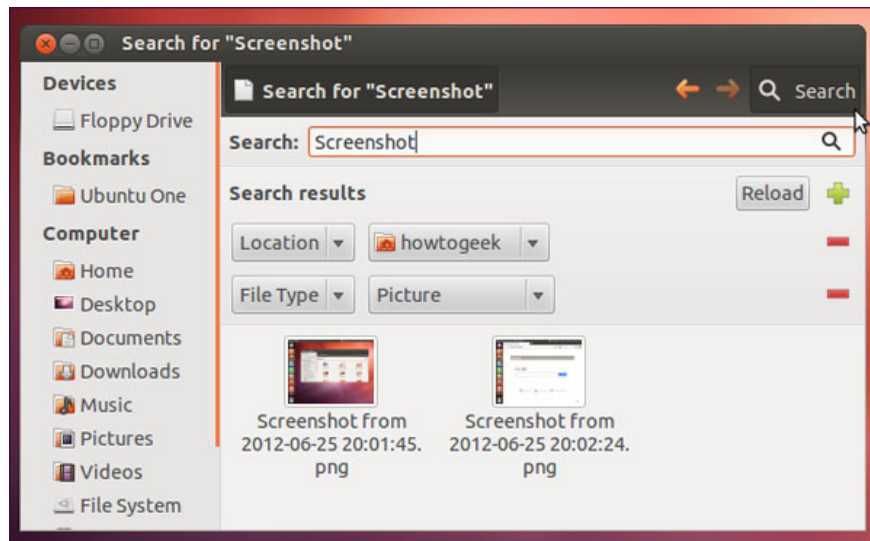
Search for "Screenshot"

Devices
Floppy Drive
Bookmarks
Ubuntu One
Computer
Home
Desktop
Documents
Downloads
Music
Pictures
Videos
File System

Search for "Screenshot"
Search

Search: Screenshot

Search results
Reload

Location
howtogeek

File Type
Picture

Screenshot from 2012-06-25 20:01:45.png

Screenshot from 2012-06-25 20:02:24.png